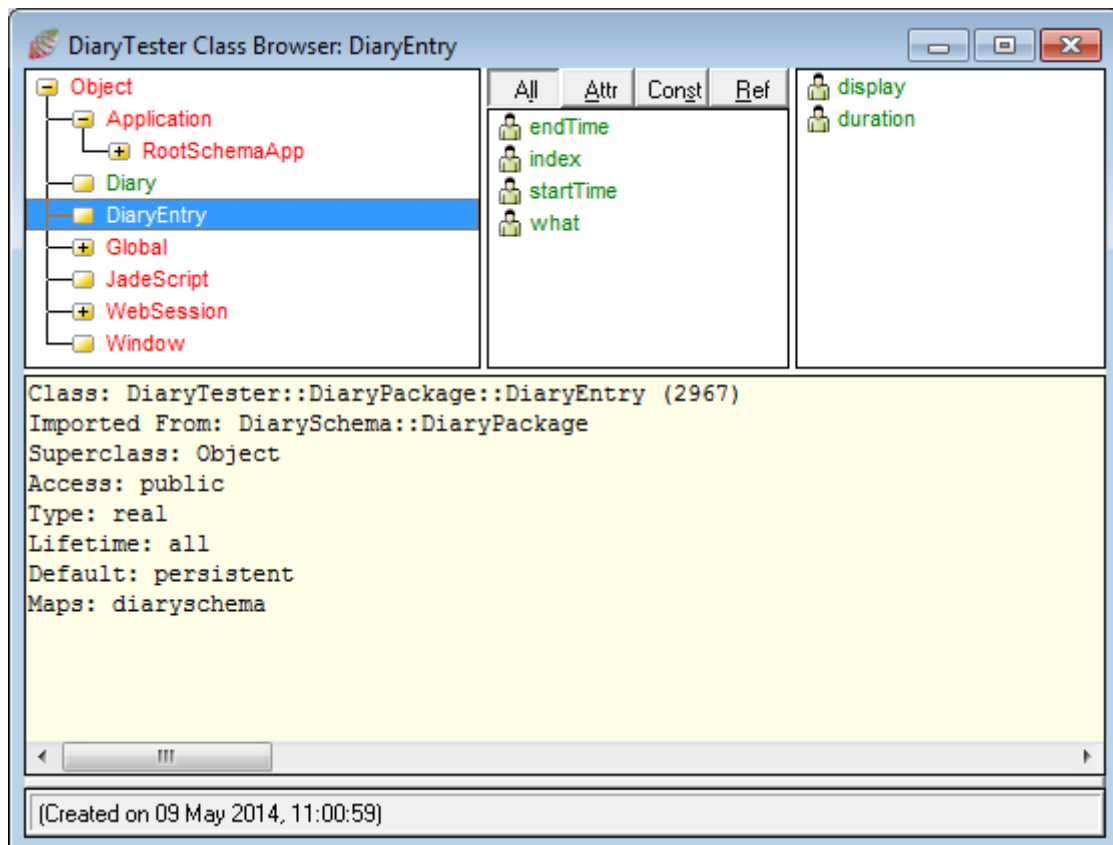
DiaryTester Class Browser: DiaryEntry

Object
Application
RootSchemaApp
Diary
DiaryEntry
Global
JadeScript
WebSession
Window

All | Attr | Const | Ref

endTime
index
startTime
what

display
duration

Class: DiaryTester::DiaryPackage::DiaryEntry (2967)
Imported From: DiarySchema::DiaryPackage
Superclass: Object
Access: public
Type: real
Lifetime: all
Default: persistent
Maps: diaryschema

(Created on 09 May 2014, 11:00:59)